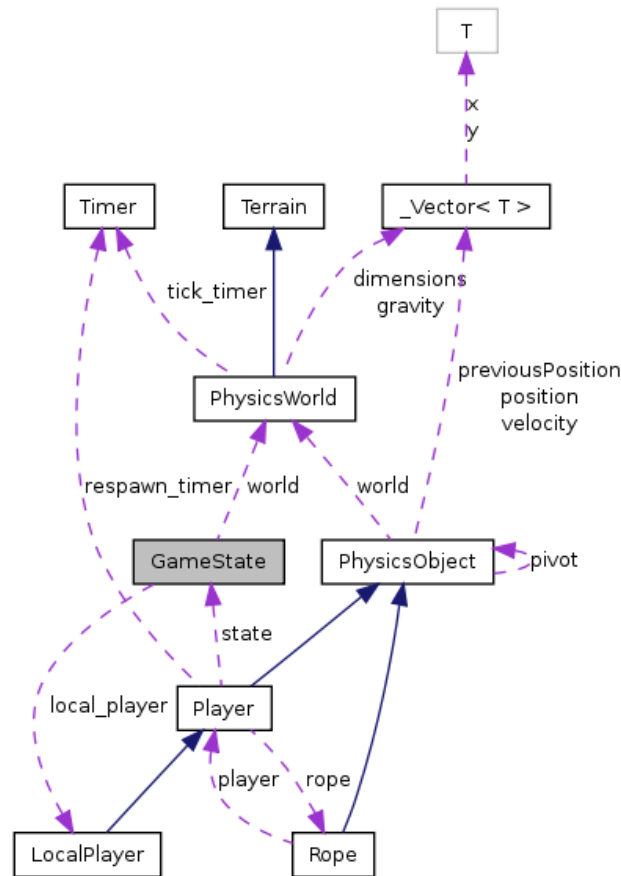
T

x
y

Timer

Terrain

_Vector< T >

tick_timer

dimensions
gravity

PhysicsWorld

previousPosition
position
velocity

respawn_timer

world

world

GameState

PhysicsObject

pivot

state

local_player

Player

player

rope

LocalPlayer

Rope